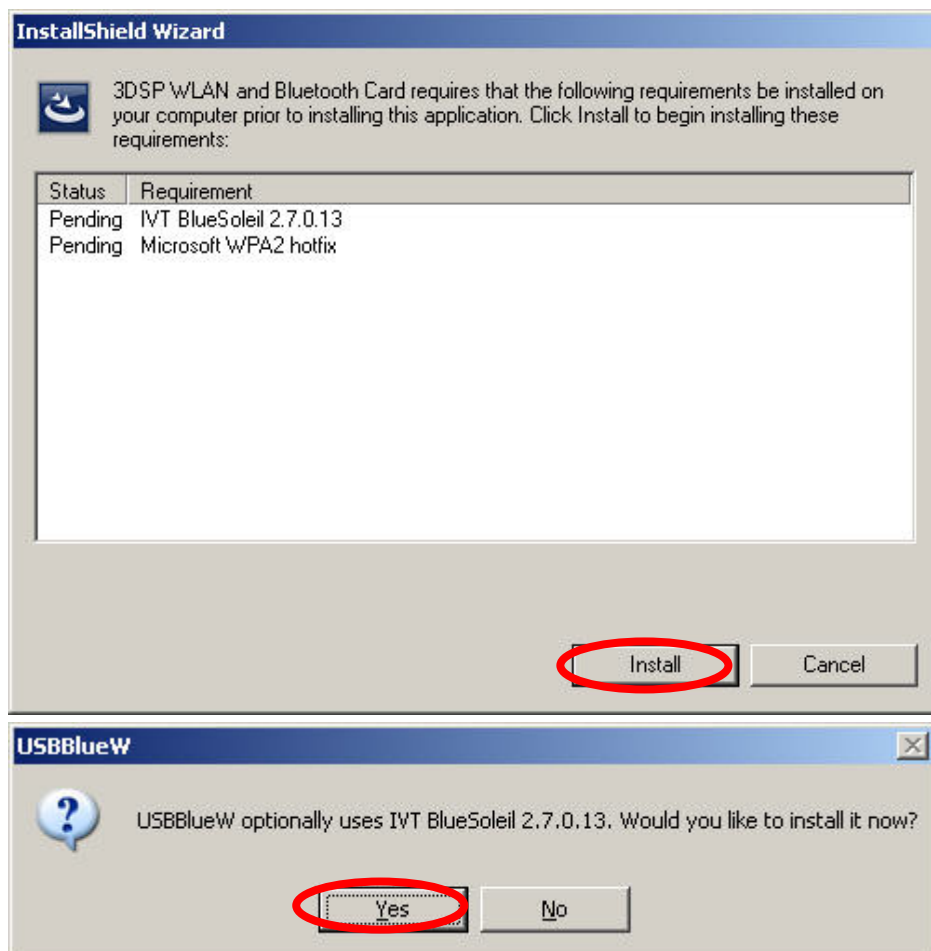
InstallShield Wizard

3DSP WLAN and Bluetooth Card requires that the following requirements be installed on your computer prior to installing this application. Click Install to begin installing these requirements:

| Status | Requirement |
|---|---|
| Pending | IVT BlueSoleil 2.7.0.13 |
| Pending | Microsoft WPA2 hotfix |

Install Cancel

USBBlueW

USBBlueW optionally uses IVT BlueSoleil 2.7.0.13. Would you like to install it now?

Yes No